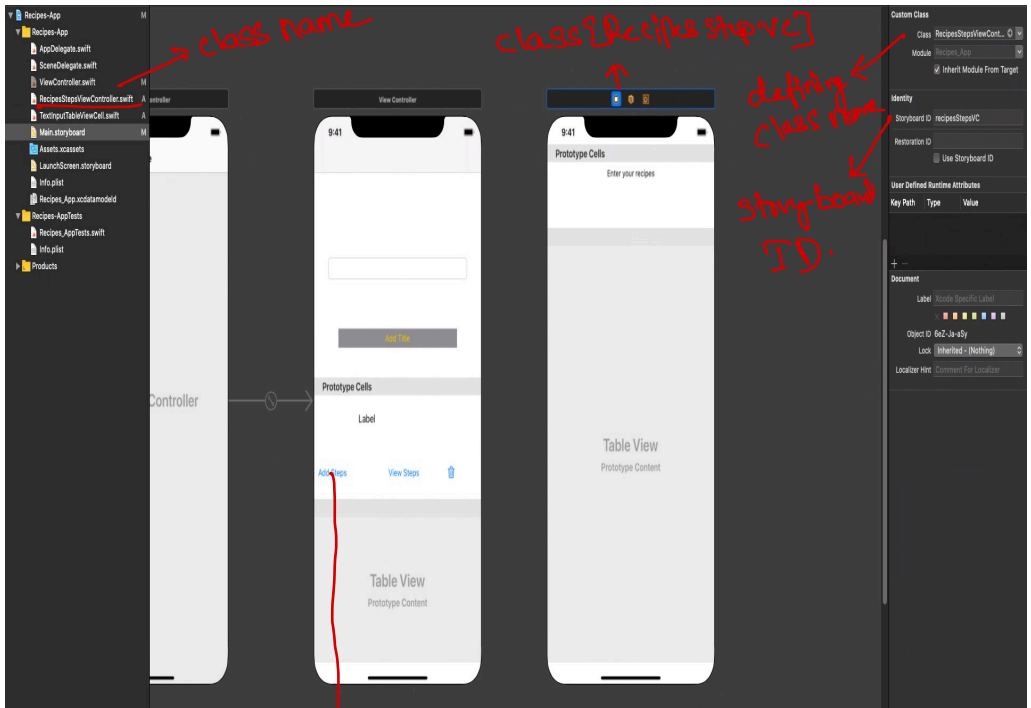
Recipes-App M
Recipes-App
AppDelegate.swift
SceneDelegate.swift
ViewController.swift M
RecipesStepsViewController.swift A
TextInputTableViewCell.swift A
Main.storyboard M
Assets.xcassets
LaunchScreen.storyboard
Info.plist
Recipes_App.xcdatamodeld
Recipes-AppTests
Recipes_AppTests.swift
Info.plist
Products

class name

class [RecipesStepsVC]

ontroller

View Controller

9:41

Controller

Add Title

Prototype Cells

Label

Add Steps

View Steps

Table View
Prototype Content

9:41
Prototype Cells
Enter your recipes

Table View
Prototype Content

Custom Class
Class RecipesStepsViewCont...
Module Recipes_App
Inherit Module From Target

defining class name

Identity
Storyboard ID recipesStepsVC
Restoration ID
Use Storyboard ID

storyboard ID.

User Defined Runtime Attributes
Key Path Type Value

+ −

Document
Label Xcode Specific Label
Object ID 6eZ-Ja-aSy
Lock Inherited - (Nothing)
Localizer Hint Comment For Localizer